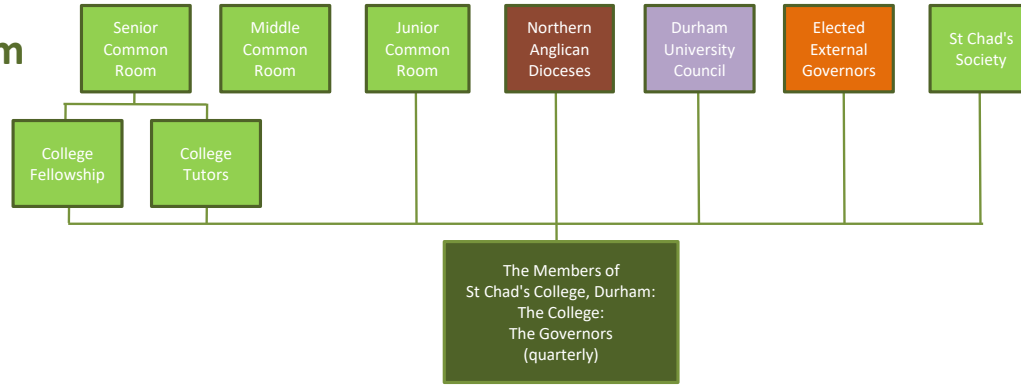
m

Senior Common Room

Middle Common Room

Junior Common Room

Northern Anglican Dioceses

Durham University Council

Elected External Governors

St Chad's Society

College Fellowship

College Tutors

The Members of St Chad's College, Durham: The College: The Governors (quarterly)